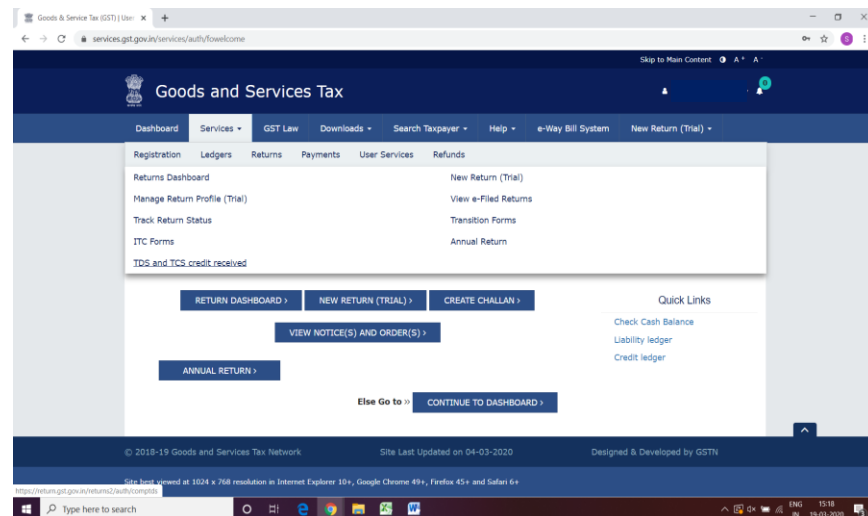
Goods & Service Tax (GST) | User ×
+
services.gst.gov.in/services/auth/fowelcome
Skip to Main Content A⁺ A⁻
Goods and Services Tax
0
Dashboard
Services ▾
GST Law
Downloads ▾
Search Taxpayer ▾
Help ▾
e-Way Bill System
New Return (Trial) ▾
Registration
Ledgers
Returns
Payments
User Services
Refunds
Returns Dashboard
New Return (Trial)
Manage Return Profile (Trial)
View e-Filed Returns
Track Return Status
Transition Forms
ITC Forms
Annual Return
TDS and TCS credit received
RETURN DASHBOARD ›
NEW RETURN (TRIAL) ›
CREATE CHALLAN ›
Quick Links
Check Cash Balance
VIEW NOTICE(S) AND ORDER(S) ›
Liability ledger
Credit ledger
ANNUAL RETURN ›
Else Go to »
CONTINUE TO DASHBOARD ›
© 2018-19 Goods and Services Tax Network
Site Last Updated on 04-03-2020
Designed & Developed by GSTN
Site best viewed at 1024 x 768 resolution in Internet Explorer 10+, Google Chrome 49+, Firefox 45+ and Safari 6+
https://return.gst.gov.in/returns2/auth/comptds
Type here to search
ENG IN
15:18
19-03-2020